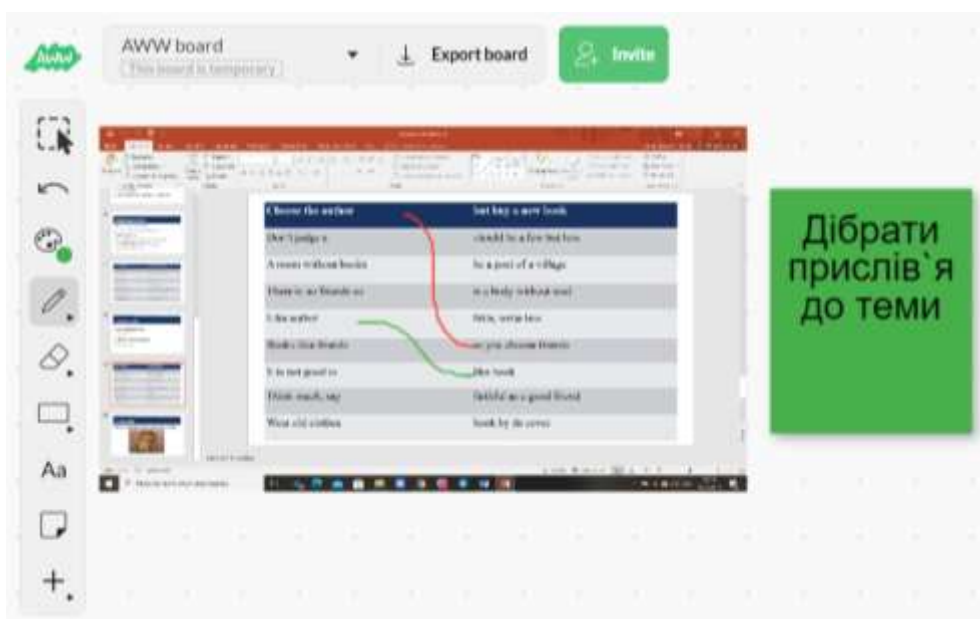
AWW board
This board is temporary
Export board
Invite

| Choose the author | but buy a new book |
|---|---|
| Don't judge a | should be a few but box |
| A room without books | is a poet of a village |
| There is no friends as | is a body without soul |
| Like author | little, some less |
| Books like friends | as you choose friends |
| It is not good to | like book |
| Think much, say | faithful as a good friend |
| Wear old clothes | book by its cover |

Aa

Дібрати прислів`я до теми